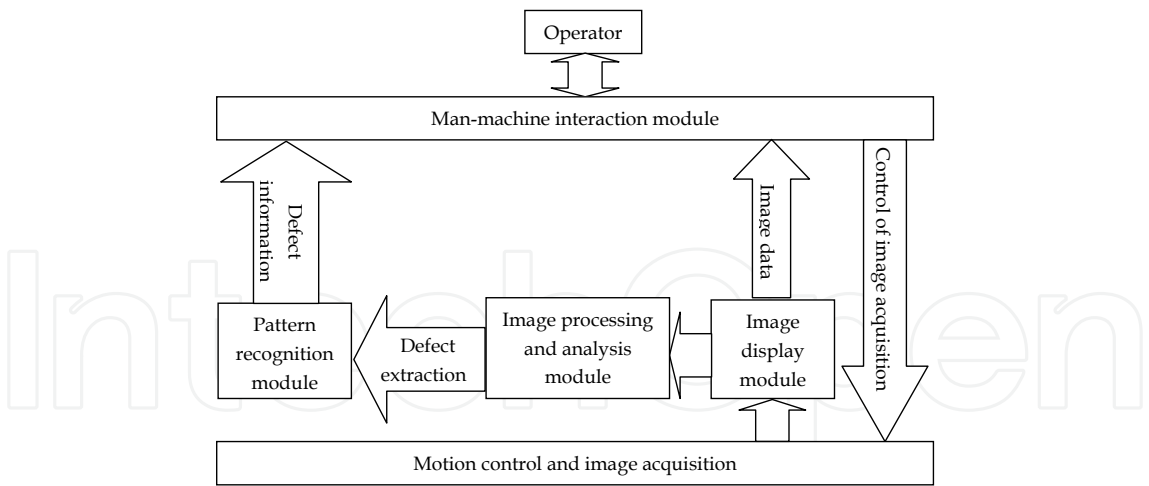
Operator

Man-machine interaction module

Defect information

Image data

Control of image acquisition

Pattern recognition module

Defect extraction

Image processing and analysis module

Image display module

Motion control and image acquisition

IntechOpen